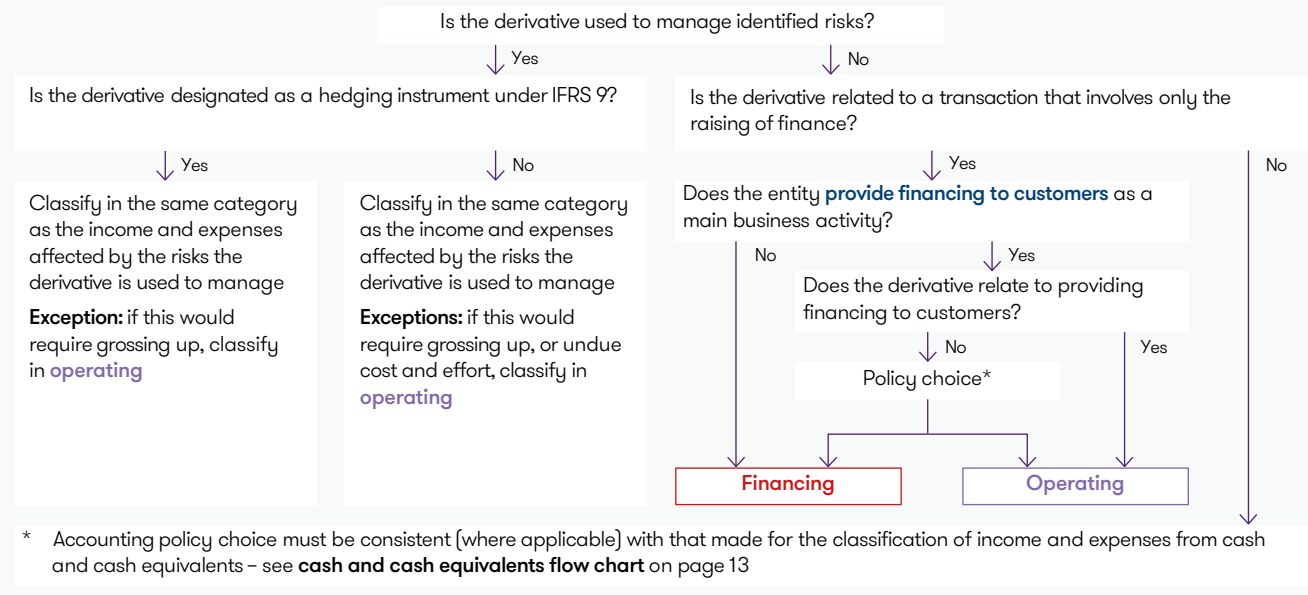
Is the derivative used to manage identified risks?

Yes

No

Is the derivative designated as a hedging instrument under IFRS 9?

Is the derivative related to a transaction that involves only the raising of finance?

Yes

No

Yes

No

Classify in the same category as the income and expenses affected by the risks the derivative is used to manage

Exception: if this would require grossing up, classify in operating

Classify in the same category as the income and expenses affected by the risks the derivative is used to manage

Exceptions: if this would require grossing up, or undue cost and effort, classify in operating

Does the entity provide financing to customers as a main business activity?

No

Yes

Does the derivative relate to providing financing to customers?

No

Yes

Policy choice*

Financing

Operating

* Accounting policy choice must be consistent (where applicable) with that made for the classification of income and expenses from cash and cash equivalents – see cash and cash equivalents flow chart on page 13